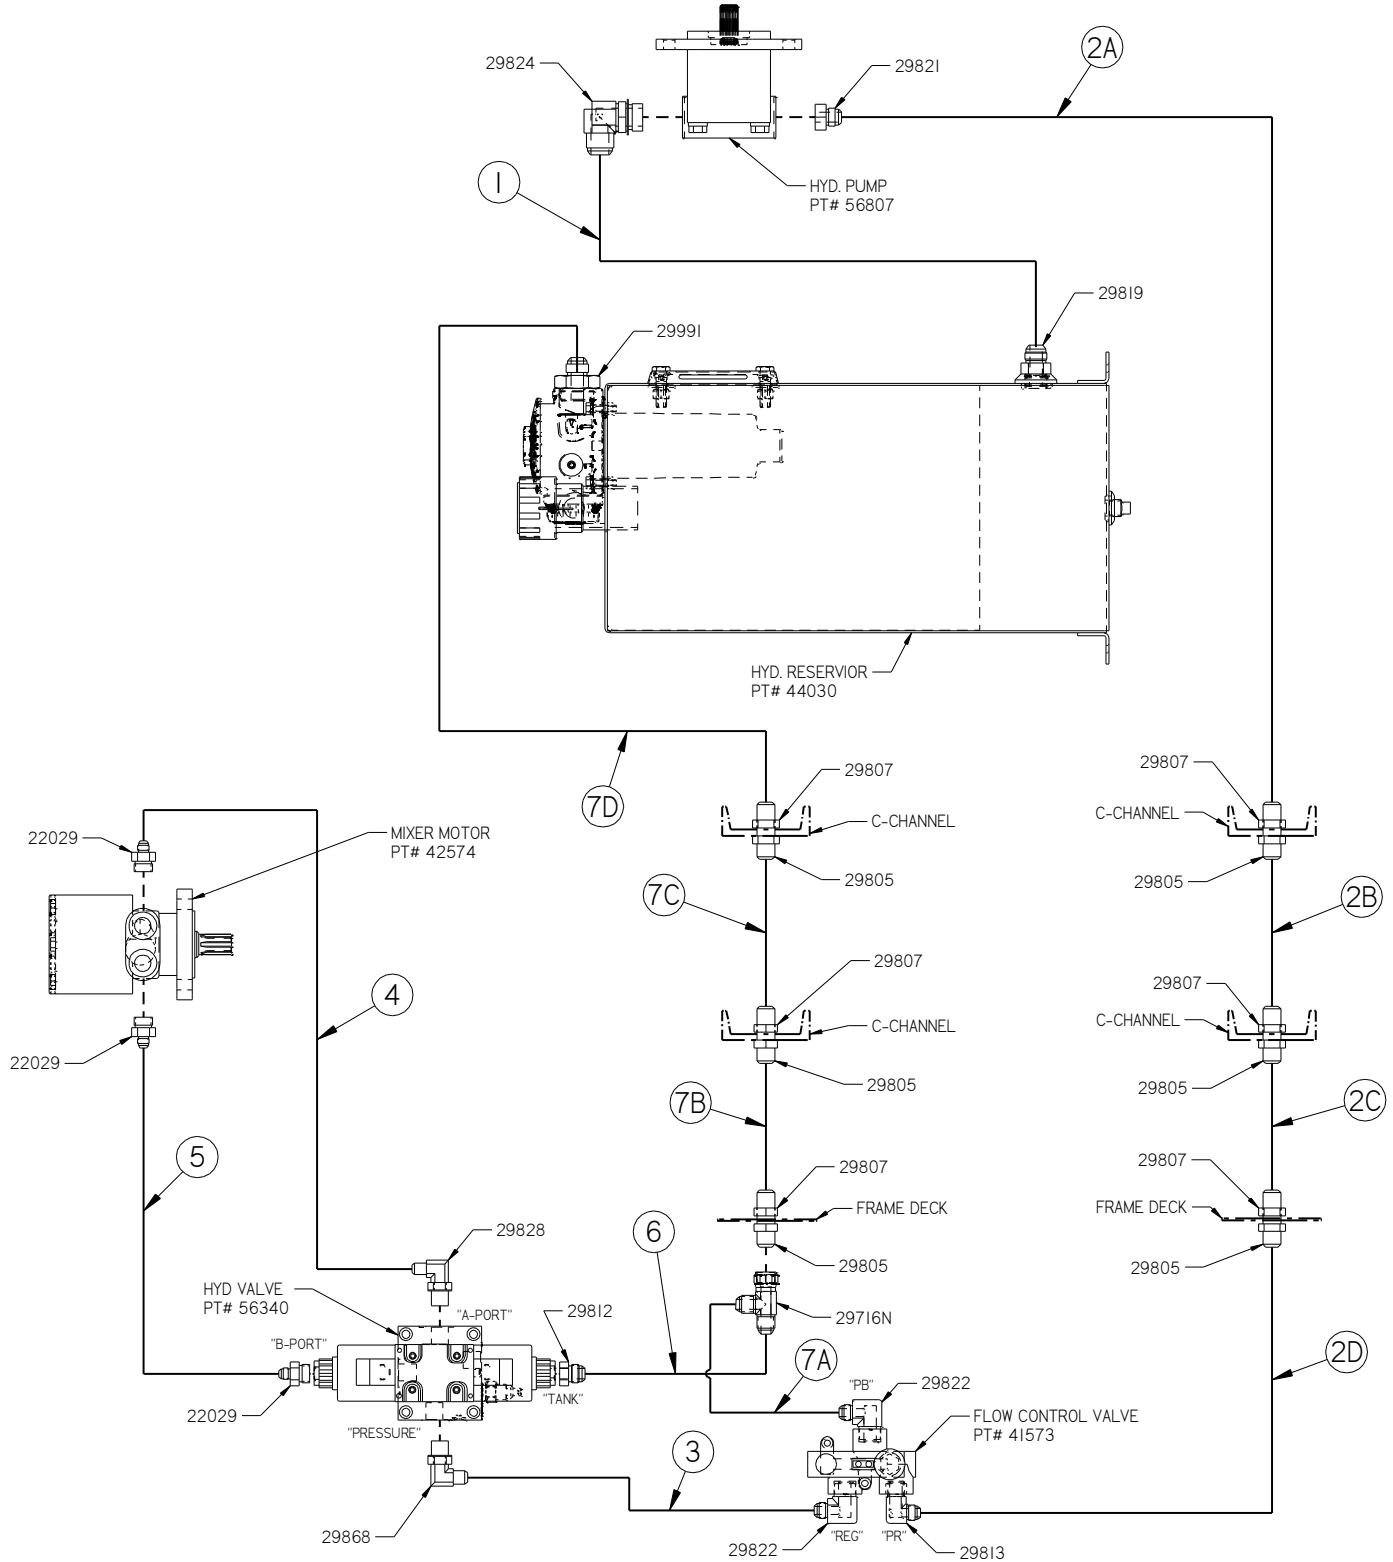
29824
29821
2A
1
HYD. PUMP
PT# 56807
29819
29991
HYD. RESERVIOR
PT# 44030
7D
29807
C-CHANNEL
29805
29807
C-CHANNEL
29805
2B
7C
29807
C-CHANNEL
29805
29807
C-CHANNEL
29805
2C
7B
29807
FRAME DECK
29805
29807
FRAME DECK
29805
22029
MIXER MOTOR
PT# 42574
22029
4
5
29828
6
HYD VALVE
PT# 56340
"A-PORT"
29812
29716N
"B-PORT"
"TANK"
7A
2D
22029
"PB"
29822
"PRESSURE"
FLOW CONTROL VALVE
PT# 41573
3
29868
"REG"
"PR"
29822
29813